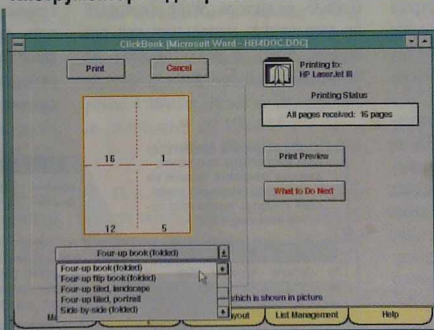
ClickBook [Microsoft Word - HB4DOC.DOC]

Print

Cancel

Printing to:
HP LaserJet III

Printing Status

All pages received: 16 pages

16

1

12

5

Print Preview

What to Do Next

Four-up book (folded)

Four-up book (folded)
Four-up flip book (folded)
Four-up tiled, landscape
Four-up tiled, portrait
Side-by-side (folded)

which is shown in picture

Ma

ayout

List Management

Help